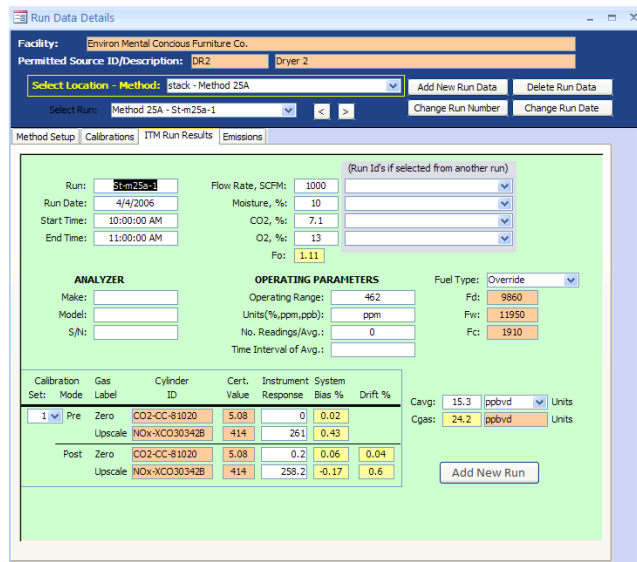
Run Data Details

Facility: Environ Mental Concious Furniture Co.

Permitted Source ID/Description: DR2 Dryer 2

Select Location - Method: stack - Method 25A

Add New Run Data

Delete Run Data

Select Run: Method 25A - St-m25a-1

<

>

Change Run Number

Change Run Date

Method Setup | Calibrations | ITM Run Results | Emissions

(Run Id's if selected from another run)

Run: St-m25a-1

Run Date: 4/4/2006

Start Time: 10:00:00 AM

End Time: 11:00:00 AM

Flow Rate, SCFM: 1000

Moisture, %: 10

CO2, %: 7.1

O2, %: 13

Fo: 1.11

ANALYZER

Make:

Model:

S/N:

OPERATING PARAMETERS

Operating Range: 462

Units(%,ppm,ppb): ppm

No. Readings/Avg.: 0

Time Interval of Avg.:

Fuel Type: Override

Fd: 9860

Fw: 11950

Fc: 1910

| Calibration Set: | Mode | Gas Label | Cylinder ID | Cert. Value | Instrument Response | System Bias % | Drift % |
|---|---|---|---|---|---|---|---|
| 1 | Pre | Zero | CO2-CC-81020 | 5.08 | 0 | 0.02 | |
| | | Upscale | NOx-XCO30342B | 414 | 261 | 0.43 | |
| | Post | Zero | CO2-CC-81020 | 5.08 | 0.2 | 0.06 | 0.04 |
| | | Upscale | NOx-XCO30342B | 414 | 258.2 | -0.17 | 0.6 |

Cavg: 15.3 ppbvd Units

Cgas: 24.2 ppbvd Units

Add New Run